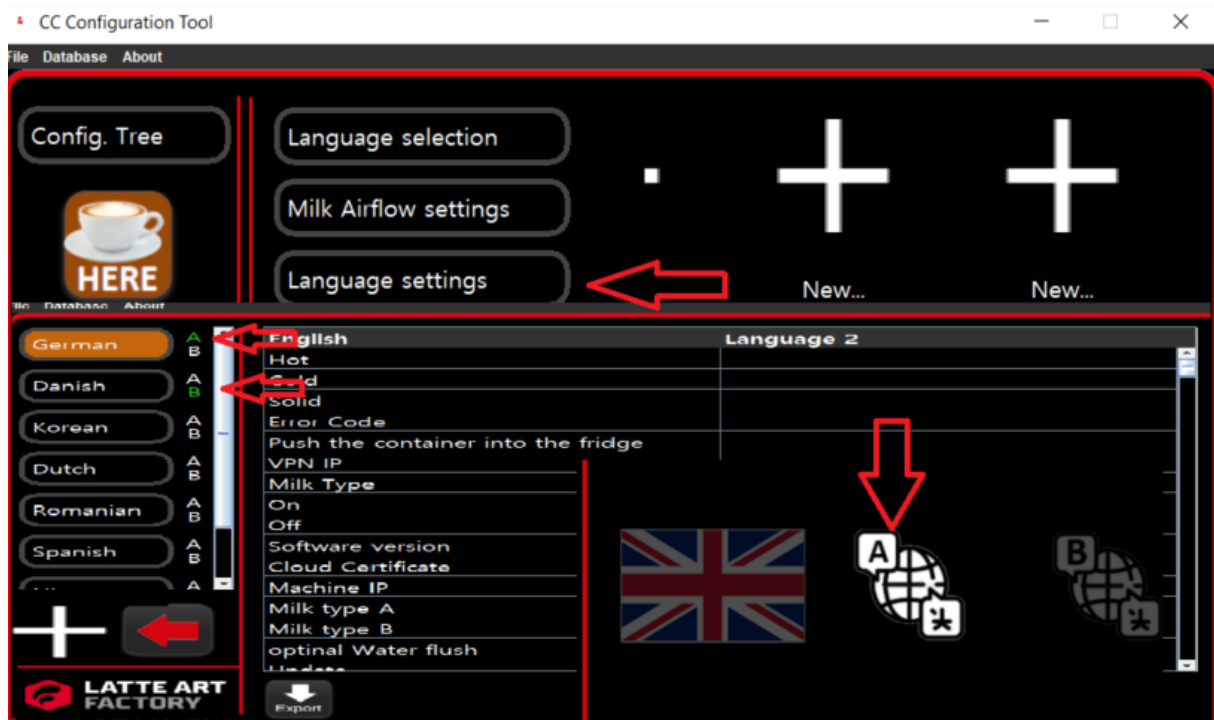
CC Configuration Tool

File Database About

Config. Tree

HERE

File Database About

Language selection

Milk Airflow settings

Language settings

New...

New...

German A B

Danish A B

Korean A B

Dutch A B

Romanian A B

Spanish A B

A

| English | Language 2 |
|---|---|
| Hot | |
| Cold | |
| Solid | |
| Error Code | |
| Push the container into the fridge | |
| VPN IP | |
| Milk Type | |
| On | |
| Off | |
| Software version | |
| Cloud Certificate | |
| Machine IP | |
| Milk type A | |
| Milk type B | |
| optinal Water flush | |
| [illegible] | |

A

B

LATTE ART FACTORY

Export